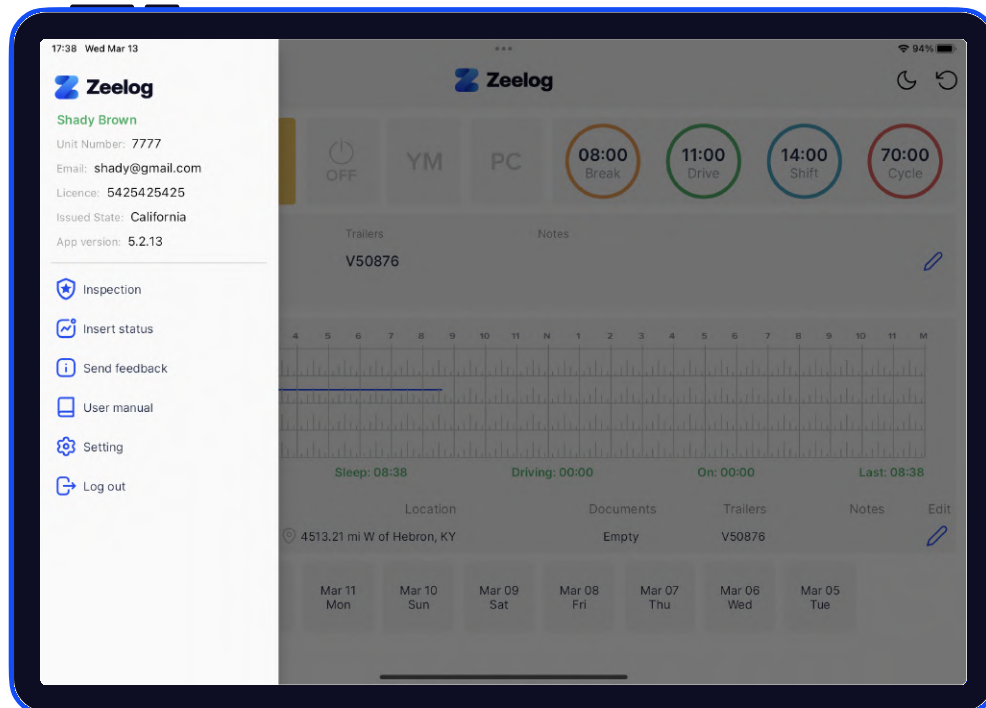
17:38 Wed Mar 13

Zeelog

Shady Brown
Unit Number: 7777
Email: shady@gmail.com
Licence: 5425425425
Issued State: California
App version: 5.2.13

Inspection
Insert status
Send feedback
User manual
Setting
Log out

94%

Zeelog

OFF YM PC

08:00 Break
11:00 Drive
14:00 Shift
70:00 Cycle

Trailers
V50876
Notes

4 5 6 7 8 9 10 11 N 1 2 3 4 5 6 7 8 9 10 11 M

Sleep: 08:38
Driving: 00:00
On: 00:00
Last: 08:38

| Location | Documents | Trailers | Notes | Edit |
|---|---|---|---|---|
| 4513.21 mi W of Hebron, KY | Empty | V50876 | | |

Mar 11 Mon
Mar 10 Sun
Mar 09 Sat
Mar 08 Fri
Mar 07 Thu
Mar 06 Wed
Mar 05 Tue